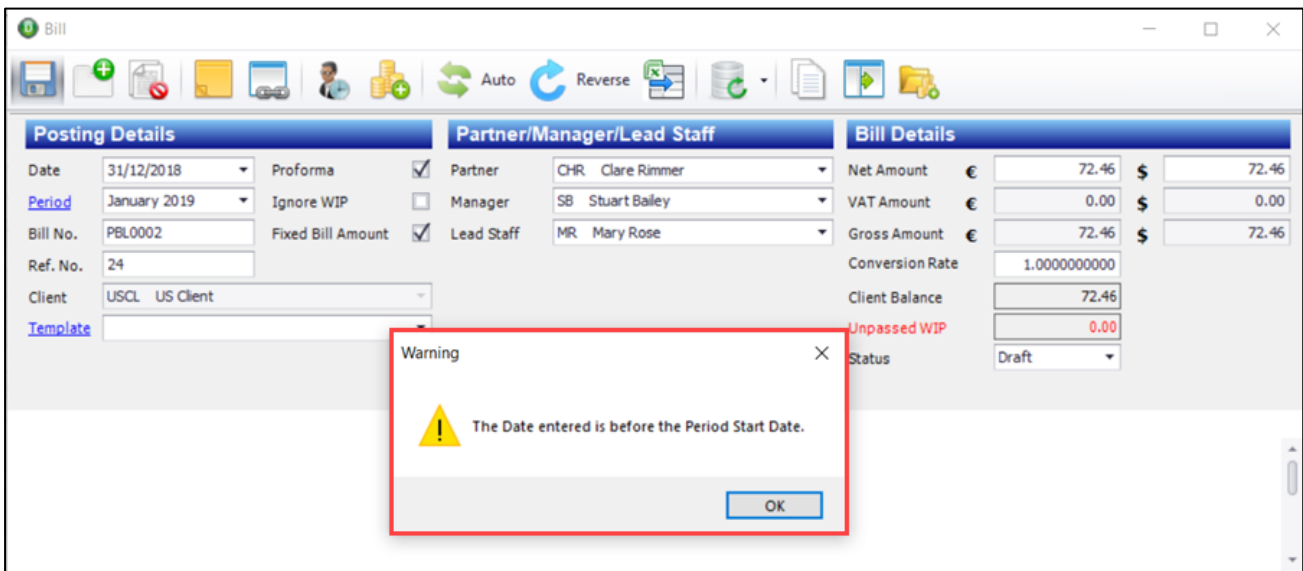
Bill

Auto Reverse

Posting Details

Date 31/12/2018
Period January 2019
Bill No. PBL0002
Ref. No. 24
Client USCL US Client
Template

Proforma
Ignore WIP
Fixed Bill Amount

Partner/Manager/Lead Staff

Partner CHR Clare Rimmer
Manager SB Stuart Bailey
Lead Staff MR Mary Rose

Bill Details

| | | | | |
|---|---|---|---|---|
| Net Amount | € | 72.46 | $ | 72.46 |
| VAT Amount | € | 0.00 | $ | 0.00 |
| Gross Amount | € | 72.46 | $ | 72.46 |
| Conversion Rate | | 1.0000000000 | | |
| Client Balance | | 72.46 | | |
| Unpassed WIP | | 0.00 | | |
| Status | | Draft | | |

Warning

The Date entered is before the Period Start Date.

OK